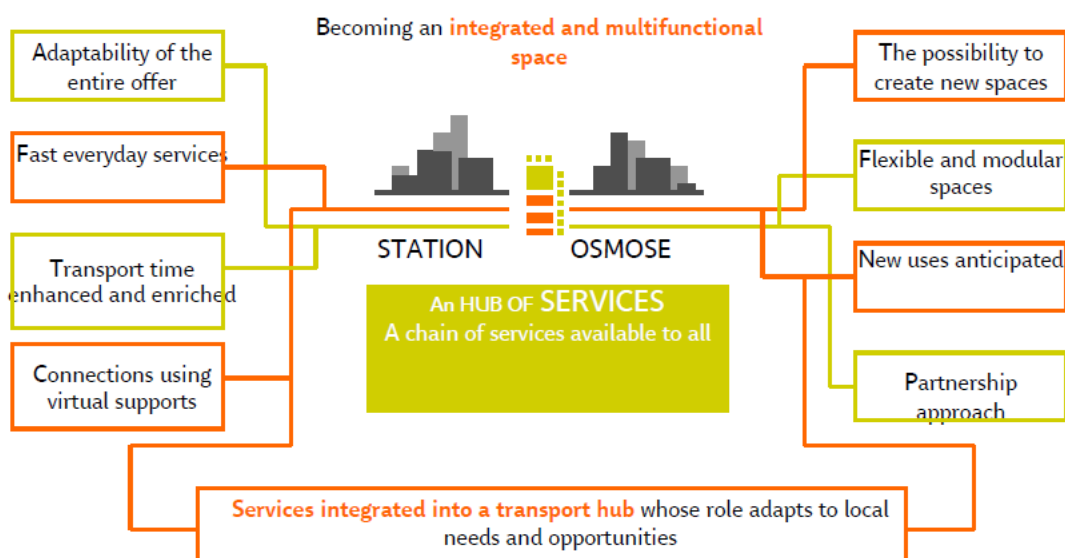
Becoming an integrated and multifunctional space

Adaptability of the entire offer

Fast everyday services

Transport time enhanced and enriched

Connections using virtual supports

STATION OSMOSE

An HUB OF SERVICES
A chain of services available to all

The possibility to create new spaces

Flexible and modular spaces

New uses anticipated

Partnership approach

Services integrated into a transport hub whose role adapts to local needs and opportunities